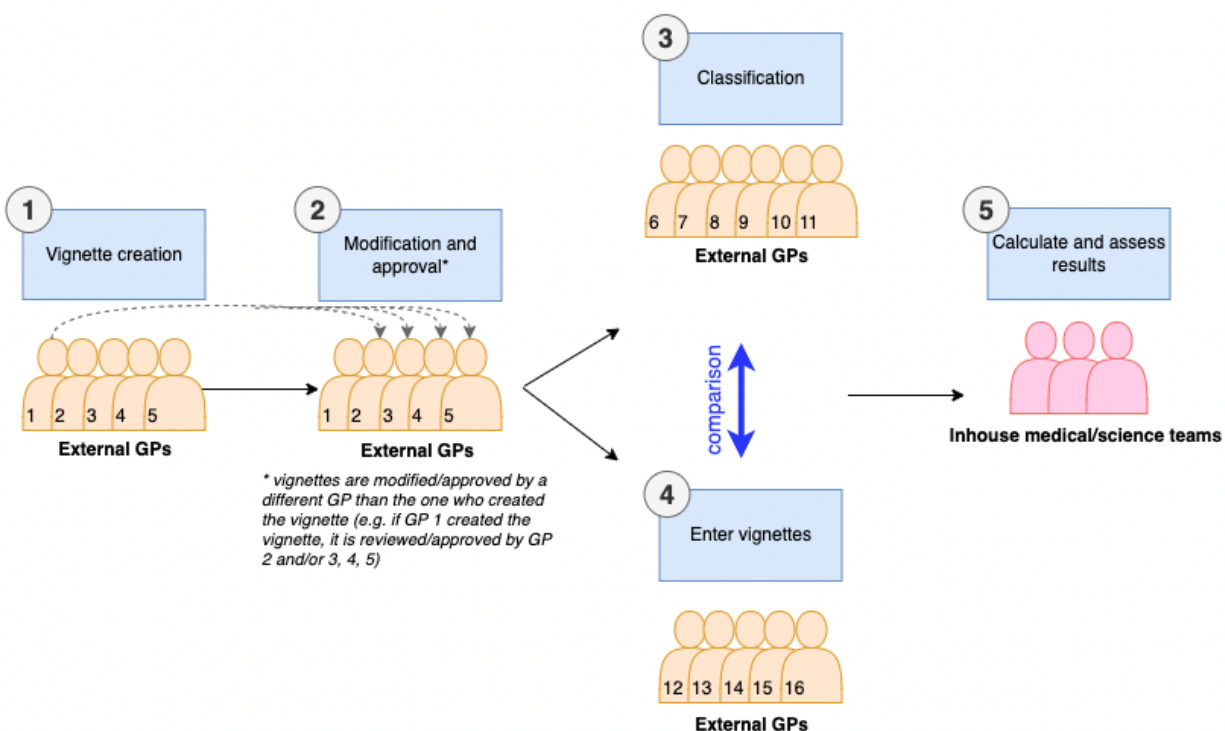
1
Vignette creation

1 2 3 4 5
External GPs

2
Modification and approval*

1 2 3 4 5
External GPs

* vignettes are modified/approved by a different GP than the one who created the vignette (e.g. if GP 1 created the vignette, it is reviewed/approved by GP 2 and/or 3, 4, 5)

3
Classification

6 7 8 9 10 11
External GPs

comparison

4
Enter vignettes

12 13 14 15 16
External GPs

5
Calculate and assess results

Inhouse medical/science teams